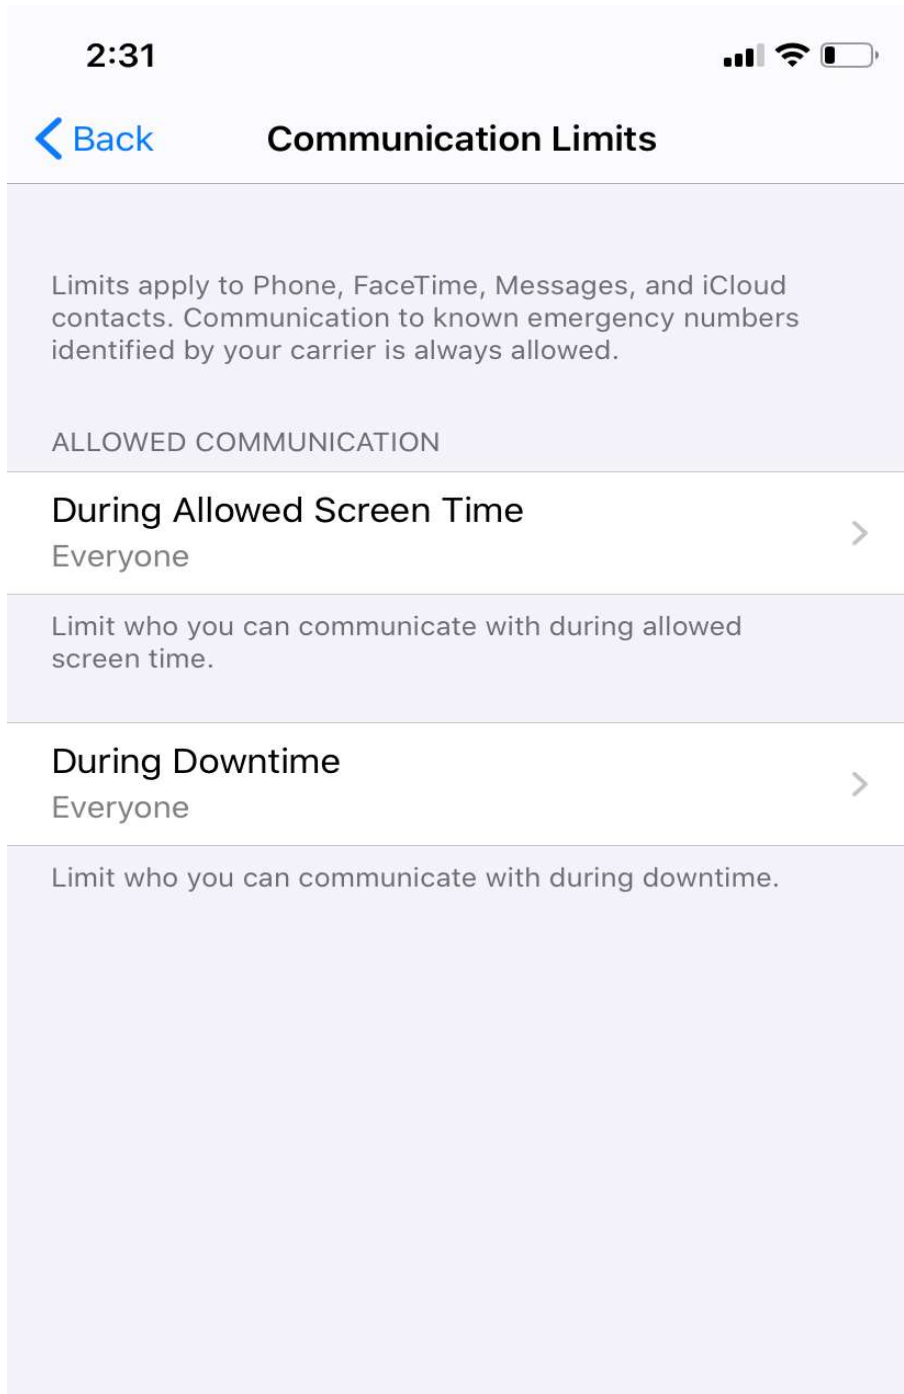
2:31

Back

Communication Limits

Limits apply to Phone, FaceTime, Messages, and iCloud contacts. Communication to known emergency numbers identified by your carrier is always allowed.

ALLOWED COMMUNICATION

During Allowed Screen Time
Everyone

Limit who you can communicate with during allowed screen time.

During Downtime
Everyone

Limit who you can communicate with during downtime.